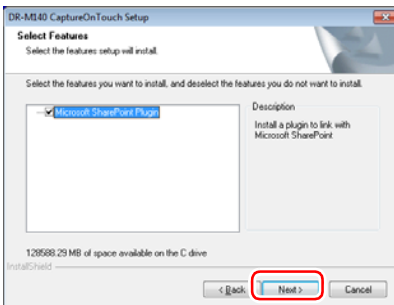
DR-M140 CaptureOnTouch Setup

Select Features

Select the features setup will install.

Select the features you want to install, and deselect the features you do not want to install.

Microsoft SharePoint Plugin

Description

Install a plugin to link with Microsoft SharePoint

128588.29 MB of space available on the C drive

InstallShield

< Back

Next >

Cancel